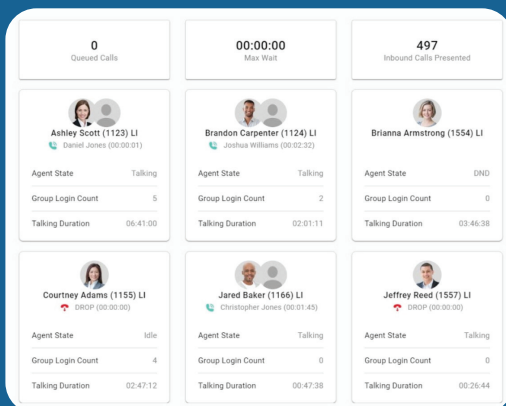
0
Queued Calls

00:00:00
Max Wait

497
Inbound Calls Presented

Ashley Scott (1123) LI
Daniel Jones (00:00:01)

| Agent State | Talking |
|---|---|
| Group Login Count | 5 |
| Talking Duration | 06:41:00 |

Brandon Carpenter (1124) LI
Joshua Williams (00:02:32)

| Agent State | Talking |
|---|---|
| Group Login Count | 2 |
| Talking Duration | 02:01:11 |

Brianna Armstrong (1554) LI

| Agent State | DND |
|---|---|
| Group Login Count | 0 |
| Talking Duration | 03:46:38 |

Courtney Adams (1155) LI
DROP (00:00:00)

| Agent State | Idle |
|---|---|
| Group Login Count | 4 |
| Talking Duration | 02:47:12 |

Jared Baker (1166) LI
Christopher Jones (00:01:45)

| Agent State | Talking |
|---|---|
| Group Login Count | 0 |
| Talking Duration | 00:47:38 |

Jeffrey Reed (1557) LI
DROP (00:00:00)

| Agent State | Talking |
|---|---|
| Group Login Count | 0 |
| Talking Duration | 00:26:44 |